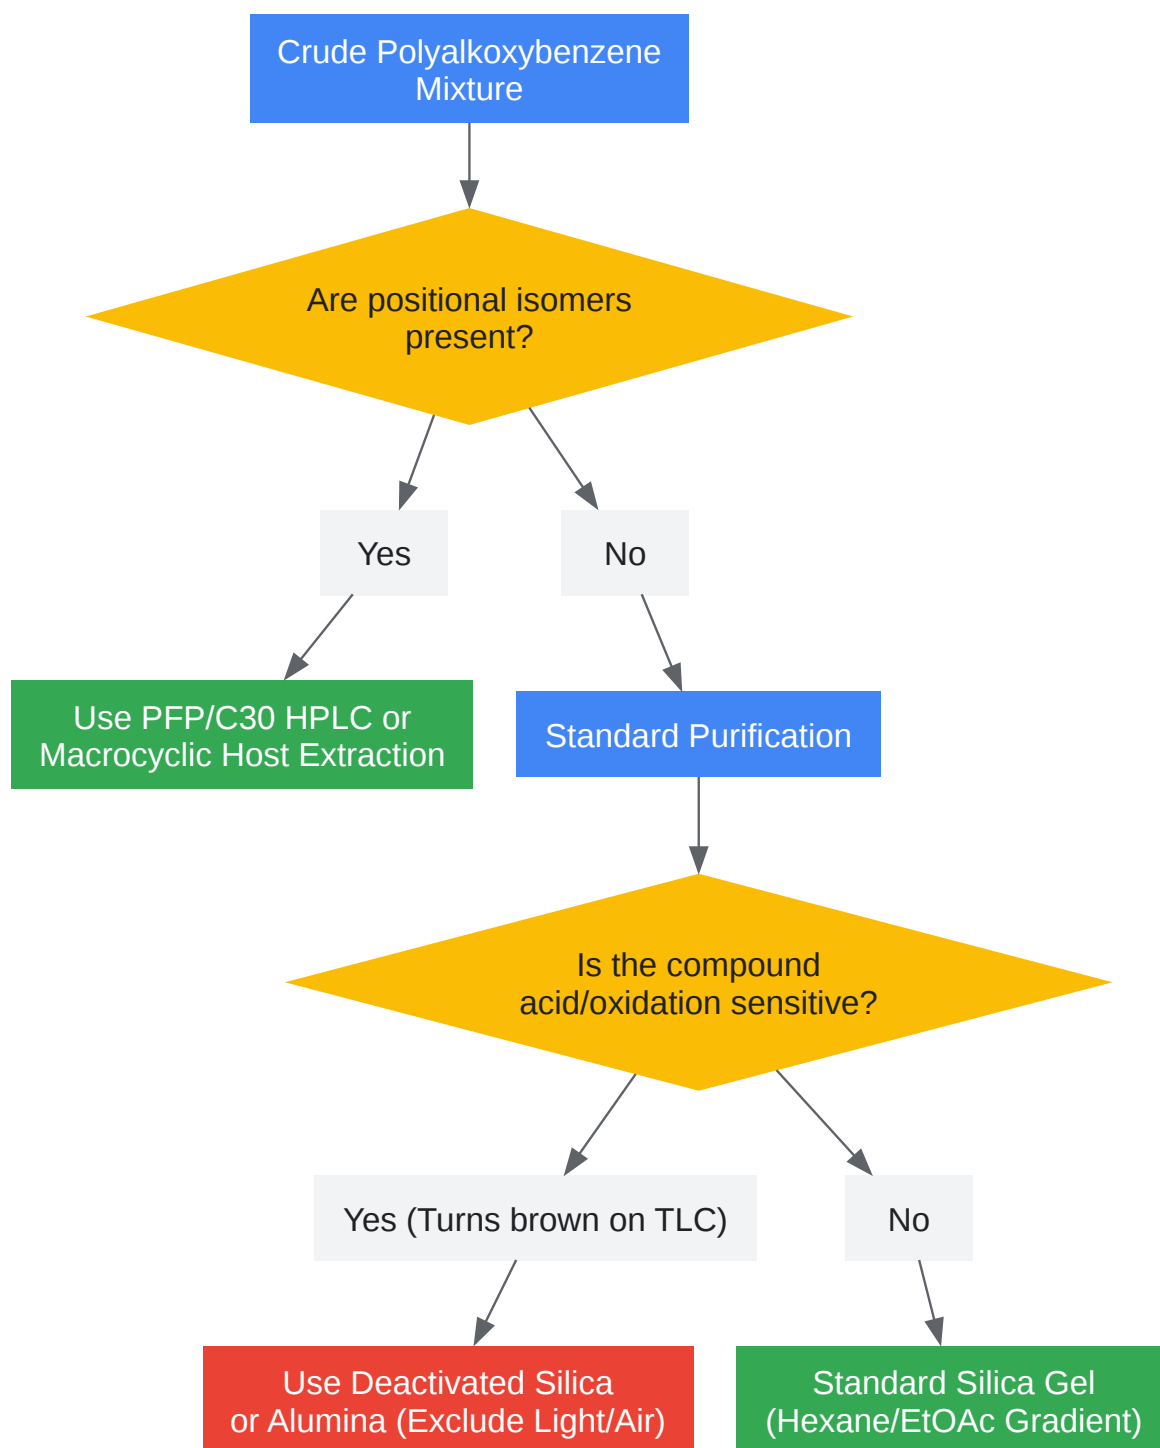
Crude Polyalkoxybenzene Mixture

Are positional isomers present?

Yes

No

Use PFP/C30 HPLC or Macrocyclic Host Extraction

Standard Purification

Is the compound acid/oxidation sensitive?

Yes (Turns brown on TLC)

No

Use Deactivated Silica or Alumina (Exclude Light/Air)

Standard Silica Gel (Hexane/EtOAc Gradient)